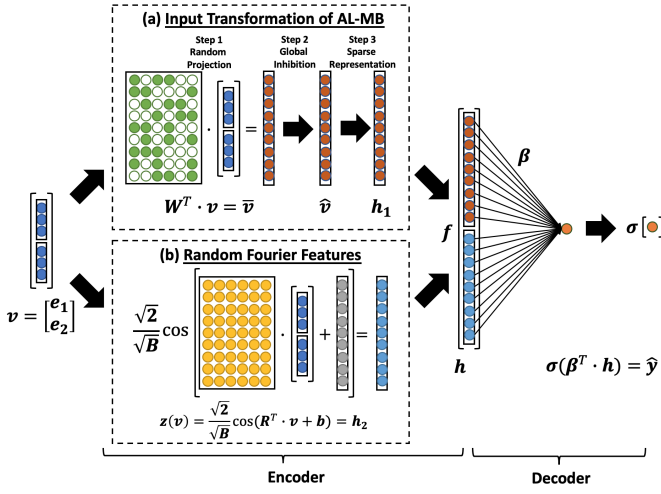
(a) Input Transformation of AL-MB

Step 1 Random Projection

Step 2 Global Inhibition

Step 3 Sparse Representation

$\boldsymbol{W}^T \cdot \boldsymbol{v} = \overline{\boldsymbol{v}}$

$\widehat{\boldsymbol{v}}$

$\boldsymbol{h_1}$

$\boldsymbol{\beta}$

$\boldsymbol{f}$

$\boldsymbol{\sigma}$ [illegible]

$\boldsymbol{v} = \begin{bmatrix} \boldsymbol{e_1} \\ \boldsymbol{e_2} \end{bmatrix}$

(b) Random Fourier Features

$\frac{\sqrt{2}}{\sqrt{B}} \cos$

$\boldsymbol{z}(\boldsymbol{v}) = \frac{\sqrt{2}}{\sqrt{B}} \cos(\boldsymbol{R}^T \cdot \boldsymbol{v} + \boldsymbol{b}) = \boldsymbol{h}_2$

$\boldsymbol{h}$

$\boldsymbol{\sigma}(\boldsymbol{\beta}^T \cdot \boldsymbol{h}) = \widehat{\boldsymbol{y}}$

Encoder

Decoder